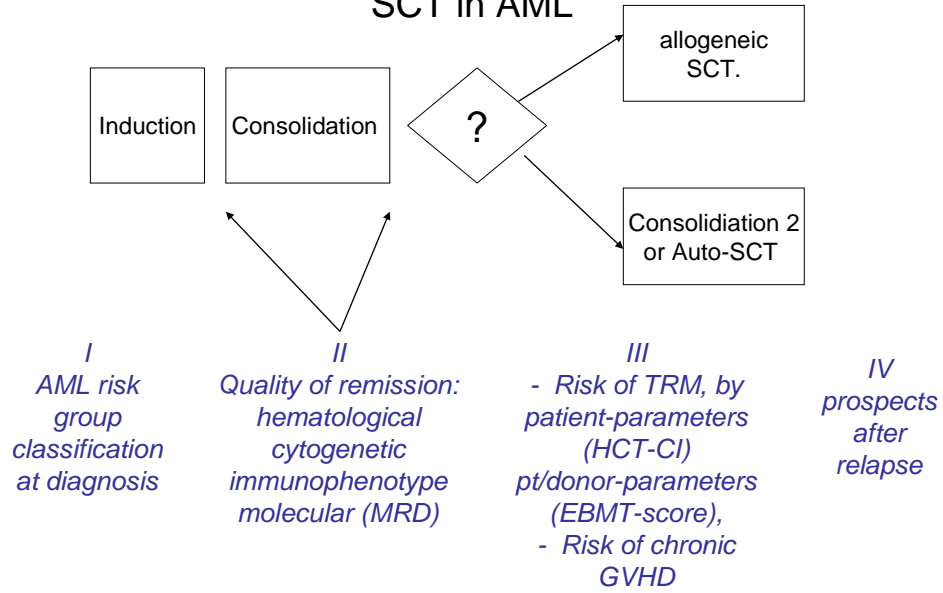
SCT in AML

Induction

Consolidation

?

allogeneic SCT.

Consolidiation 2 or Auto-SCT

I
AML risk group classification at diagnosis

II
Quality of remission:
hematological
cytogenetic
immunophenotype
molecular (MRD)

III
- Risk of TRM, by patient-parameters (HCT-CI)
pt/donor-parameters (EBMT-score),
- Risk of chronic GVHD

IV
prospects after relapse